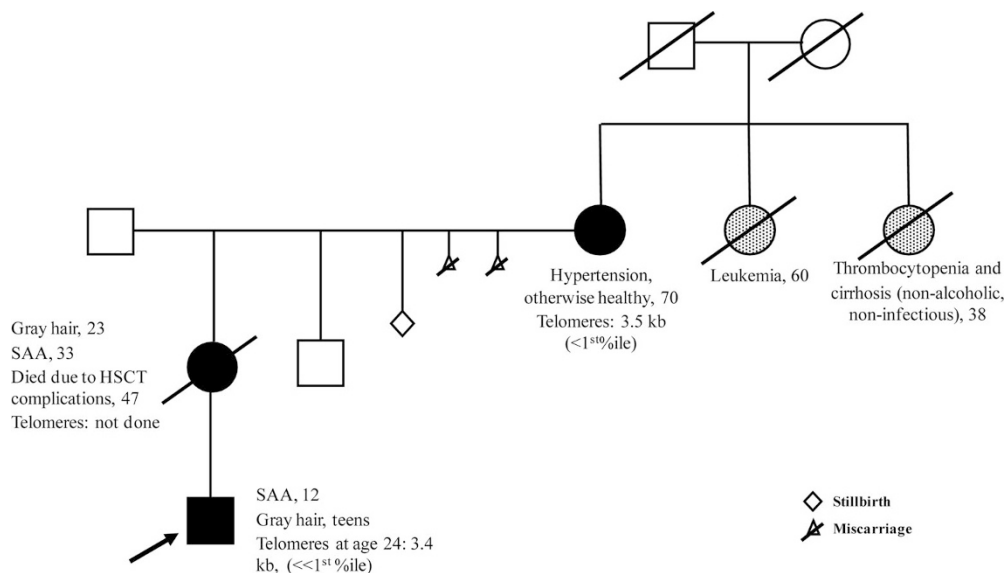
Hypertension, otherwise healthy, 70
Telomeres: 3.5 kb
(<1$^{st}$%ile)

Leukemia, 60

Thrombocytopenia and cirrhosis (non-alcoholic, non-infectious), 38

Gray hair, 23
SAA, 33
Died due to HSCT complications, 47
Telomeres: not done

SAA, 12
Gray hair, teens
Telomeres at age 24: 3.4 kb, (<<1$^{st}$ %ile)

Stillbirth
Miscarriage